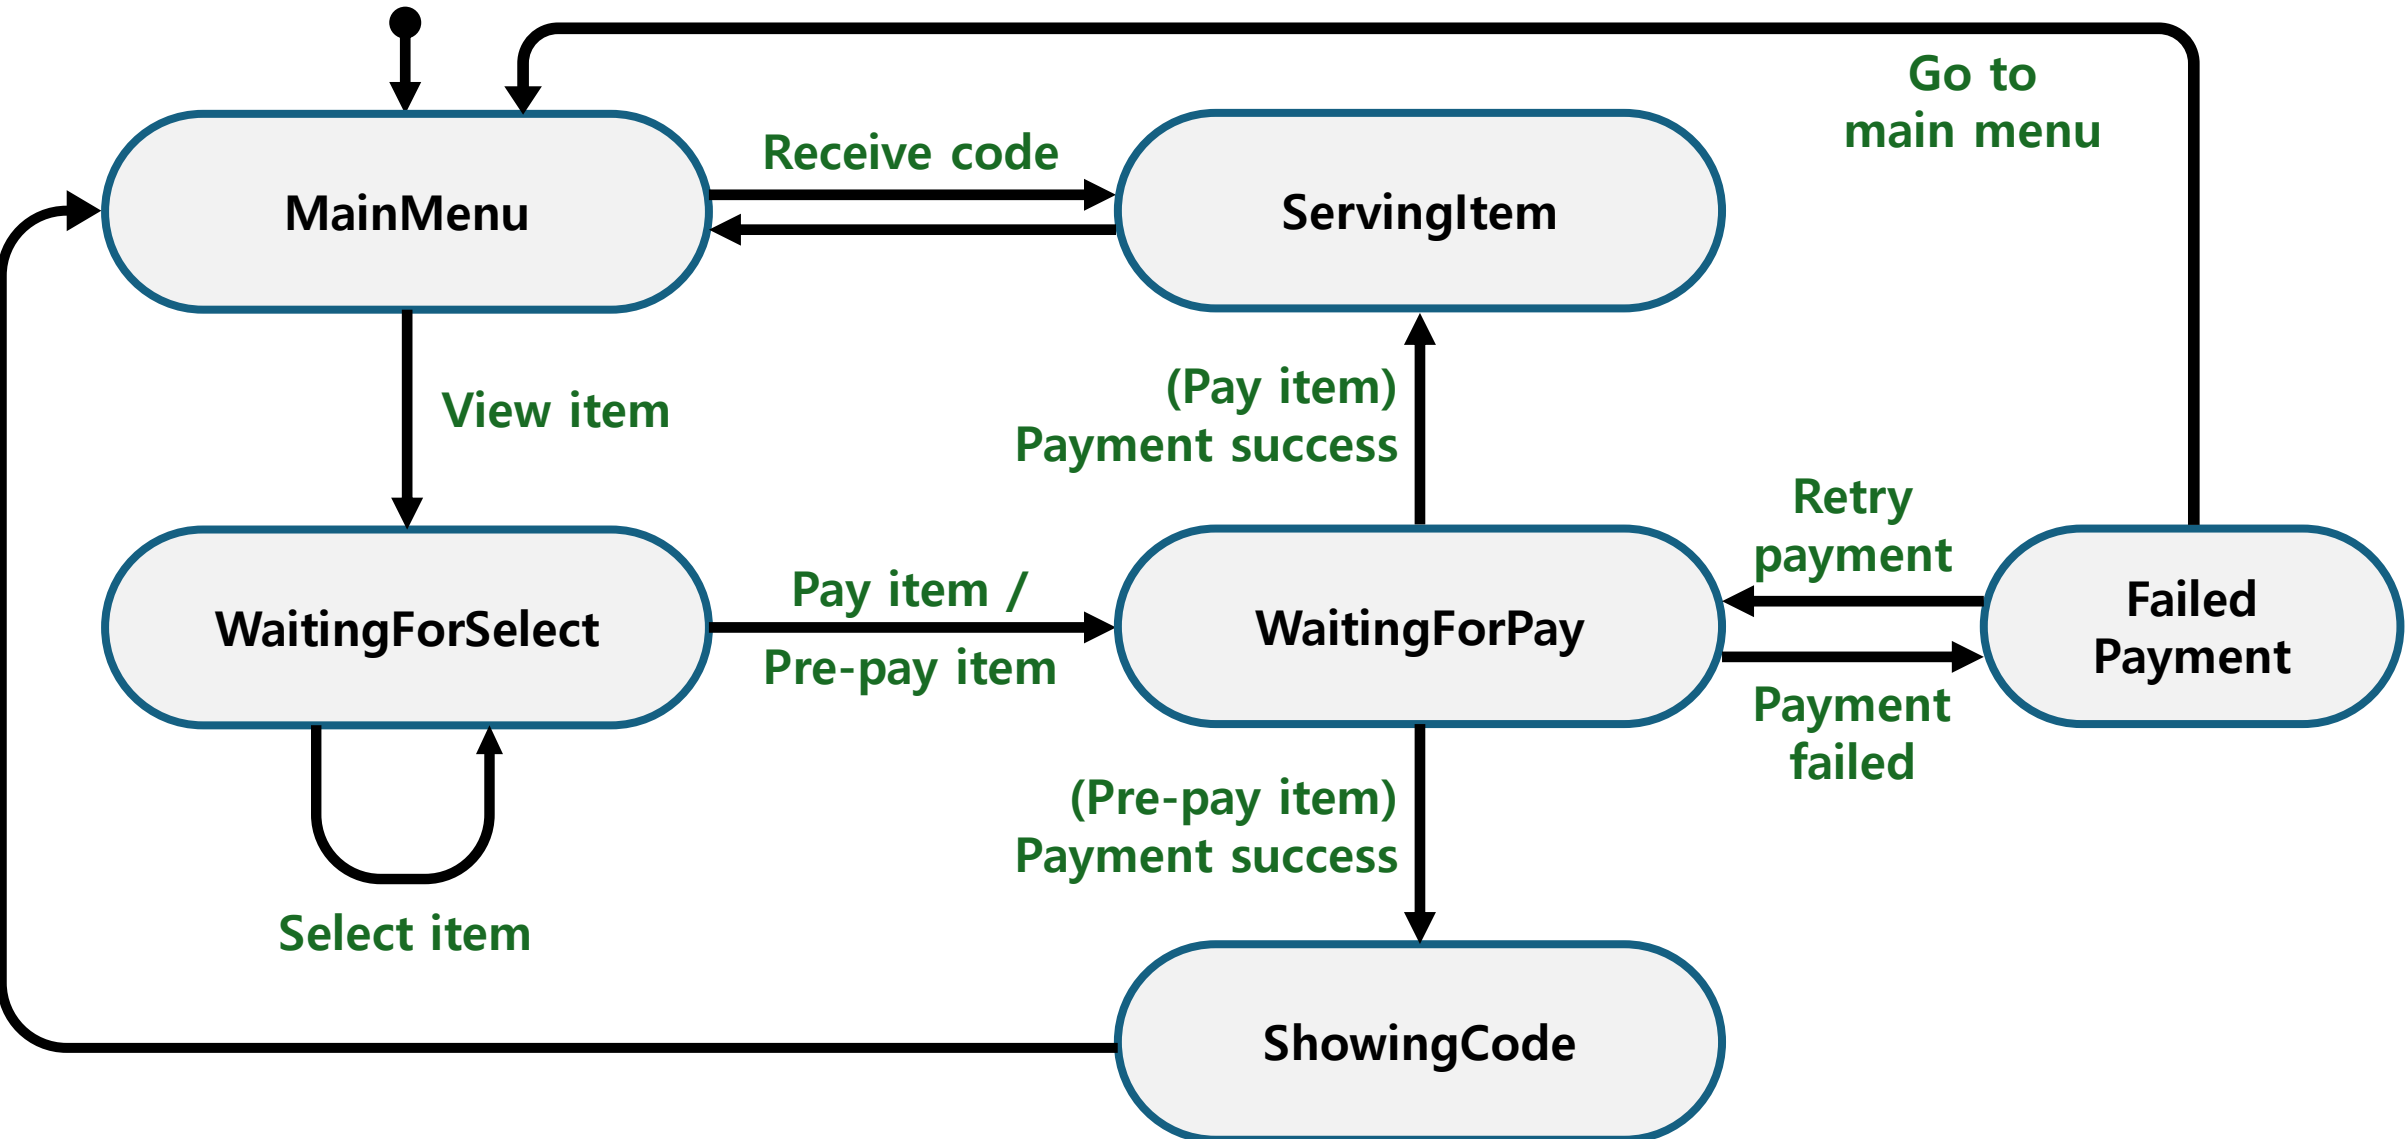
Go to main menu

MainMenu

Receive code

ServingItem

View item

(Pay item) Payment success

Retry payment

WaitingForSelect

Pay item /

Pre-pay item

WaitingForPay

Failed Payment

Payment failed

(Pre-pay item) Payment success

Select item

ShowingCode